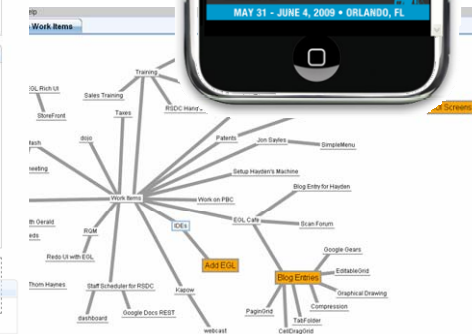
elp

Work Items

MAY 31 - JUNE 4, 2009 • ORLANDO, FL

r Screens

Training

EGL Rich UI

Sales Training

StoreFront

RSDC Hand

Taxes

doo

lash

Patents

Jon Sayles

SimpleMenu

eating

Setup Hayden's Machine

Blog Entry for Hayden

Work Items

Work on PBC

th Gerald

EGL Cafe

eds

Scan Forum

IDEs

RQM

Redo UI with EGL

Add EGL

Google Gears

Blog Entries

EditableGrid

Thom Haynes

Staff Scheduler for RSDC

Kapow

Graphical Drawing

Compression

dashboard

Google Docs REST

PagingGrid

TabFolder

CellDragGrid

webcast